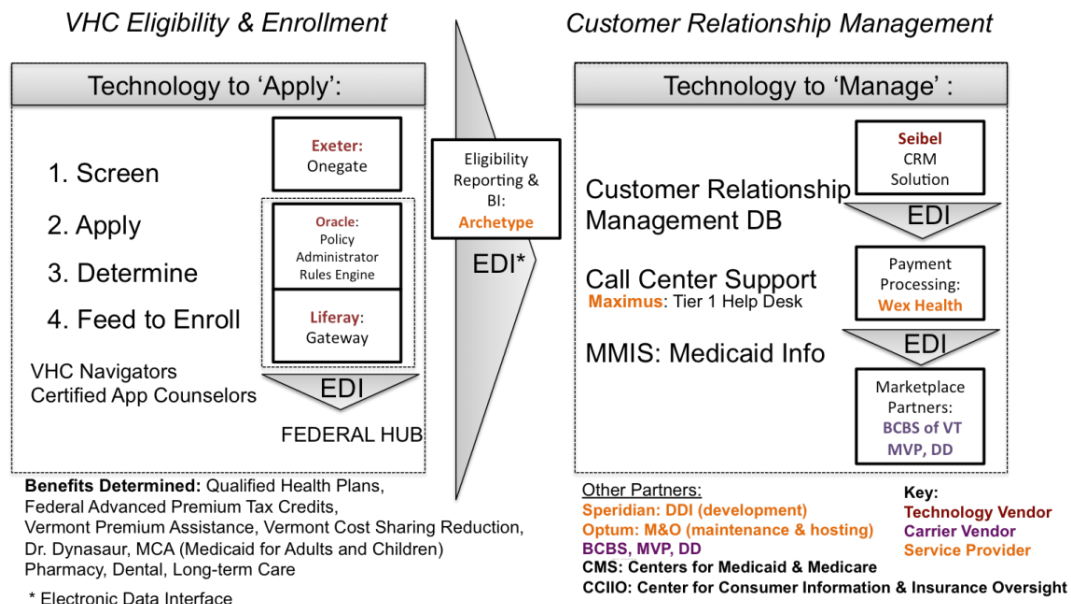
VHC Eligibility & Enrollment

Technology to 'Apply':

1. Screen
2. Apply
3. Determine
4. Feed to Enroll

VHC Navigators
Certified App Counselors

Exeter:
Onegate

Oracle:
Policy Administrator Rules Engine

Liferay:
Gateway

EDI

FEDERAL HUB

Eligibility Reporting & BI:
Archetype

EDI*

Customer Relationship Management

Technology to 'Manage' :

Customer Relationship Management DB

Call Center Support
Maximus: Tier 1 Help Desk

MMIS: Medicaid Info

Seibel
CRM
Solution

EDI

Payment Processing:
Wex Health

EDI

Marketplace Partners:
BCBS of VT
MVP, DD

Benefits Determined: Qualified Health Plans, Federal Advanced Premium Tax Credits, Vermont Premium Assistance, Vermont Cost Sharing Reduction, Dr. Dynasaur, MCA (Medicaid for Adults and Children) Pharmacy, Dental, Long-term Care

* Electronic Data Interface

Other Partners:
Speridian: DDI (development)
Optum: M&O (maintenance & hosting)
BCBS, MVP, DD
CMS: Centers for Medicaid & Medicare
CCIIO: Center for Consumer Information & Insurance Oversight

Key:
Technology Vendor
Carrier Vendor
Service Provider